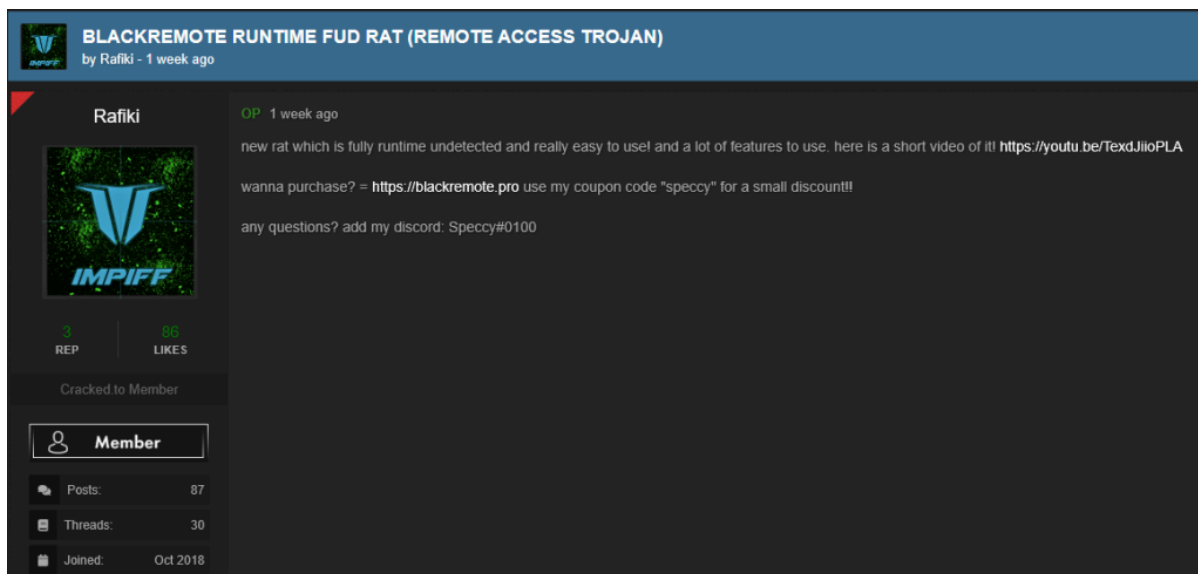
BLACKREMOTE RUNTIME FUD RAT (REMOTE ACCESS TROJAN)
by Rafiki - 1 week ago

Rafiki

IMPIFF

3 REP

86 LIKES

Cracked.to Member

Member

Posts: 87

Threads: 30

Joined: Oct 2018

OP 1 week ago

new rat which is fully runtime undetected and really easy to use! and a lot of features to use. here is a short video of it! https://youtu.be/TexdJiioPLA

wanna purchase? = https://blackremote.pro use my coupon code "speccy" for a small discount!!

any questions? add my discord: Speccy#0100